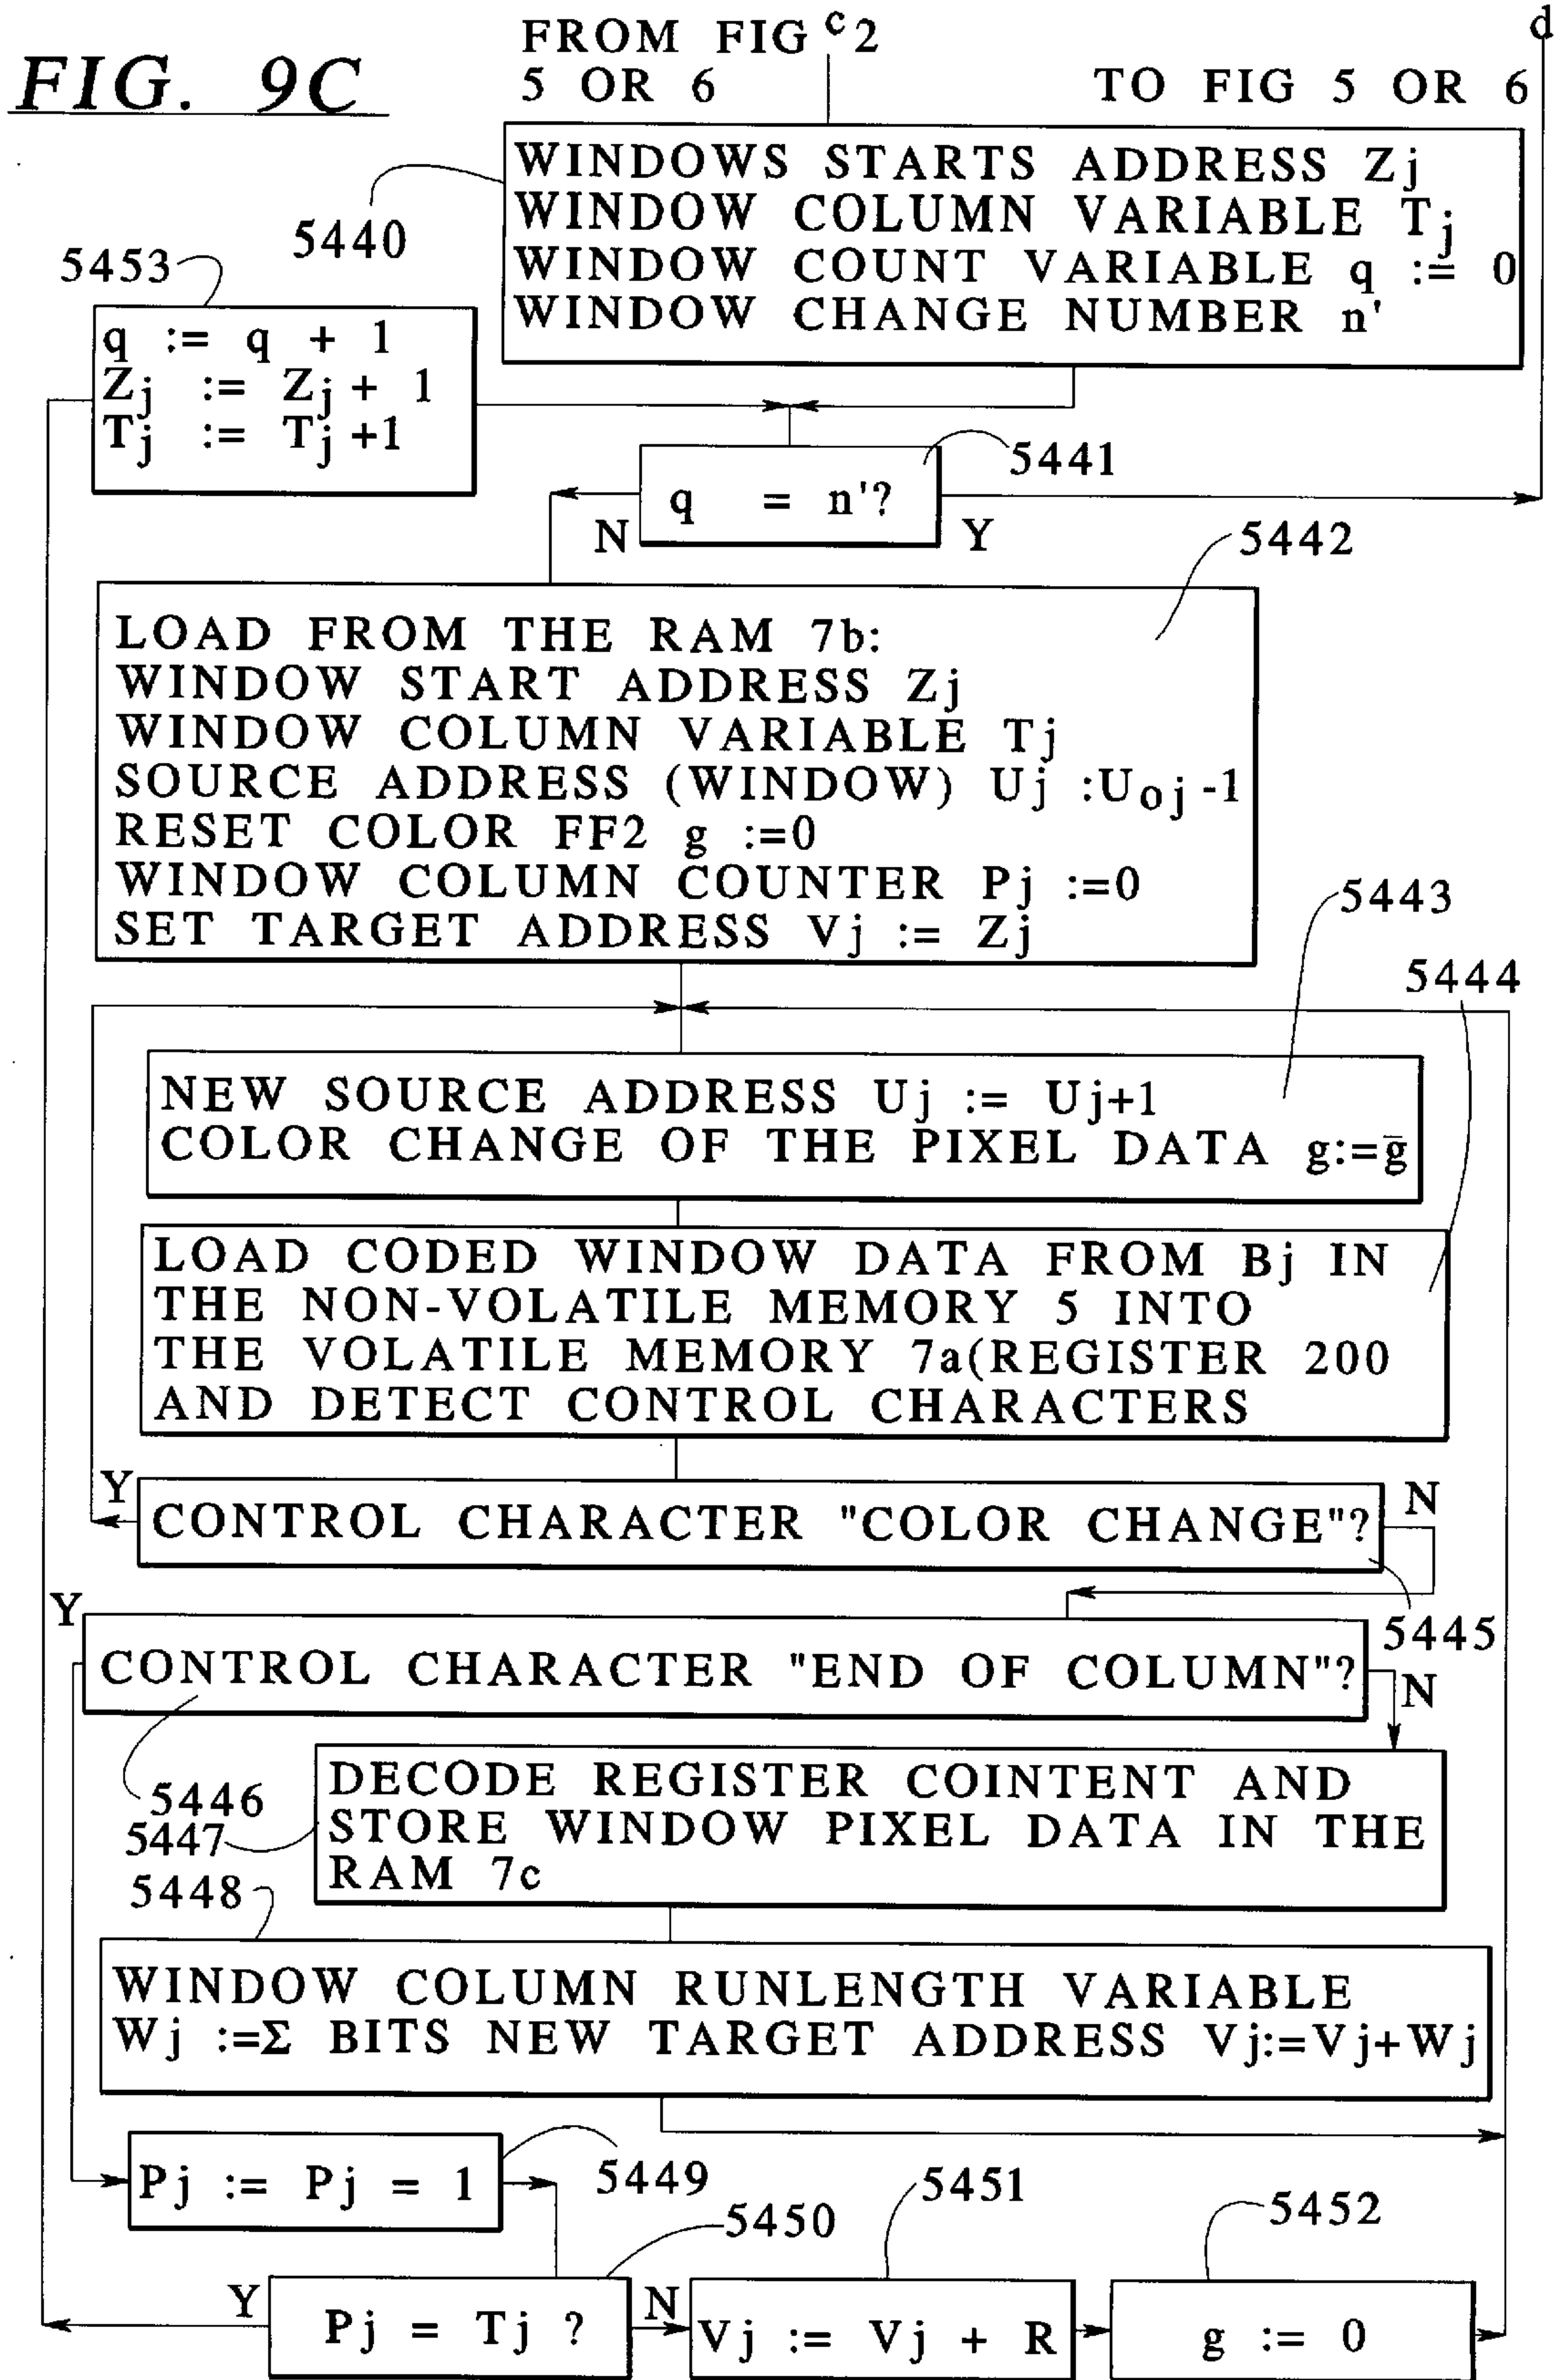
FIG. 9C

FROM FIG c2
5 OR 6

d

TO FIG 5 OR 6

WINDOWS STARTS ADDRESS Zj
WINDOW COLUMN VARIABLE $T_j$
WINDOW COUNT VARIABLE q := 0
WINDOW CHANGE NUMBER n'

5440

5453

q := q + 1
$Z_j$ := $Z_j$ + 1
$T_j$ := $T_j$ +1

q = n'?

5441

N

Y

5442

LOAD FROM THE RAM 7b:
WINDOW START ADDRESS Zj
WINDOW COLUMN VARIABLE Tj
SOURCE ADDRESS (WINDOW) Uj :$U_{oj}$ -1
RESET COLOR FF2 g :=0
WINDOW COLUMN COUNTER Pj :=0
SET TARGET ADDRESS Vj := Zj

5443

5444

NEW SOURCE ADDRESS Uj := Uj+1
COLOR CHANGE OF THE PIXEL DATA g:=$\bar{g}$

LOAD CODED WINDOW DATA FROM Bj IN THE NON-VOLATILE MEMORY 5 INTO THE VOLATILE MEMORY 7a(REGISTER 200 AND DETECT CONTROL CHARACTERS

Y

CONTROL CHARACTER "COLOR CHANGE"?

N

Y

5445

CONTROL CHARACTER "END OF COLUMN"?

N

5446

5447

5448

DECODE REGISTER COINTENT AND STORE WINDOW PIXEL DATA IN THE RAM 7c

WINDOW COLUMN RUNLENGTH VARIABLE
Wj :=Σ BITS NEW TARGET ADDRESS Vj:=Vj+Wj

Pj := Pj = 1

5449

5451

5450

5452

Y

Pj = Tj ?

N

Vj := Vj + R

g := 0